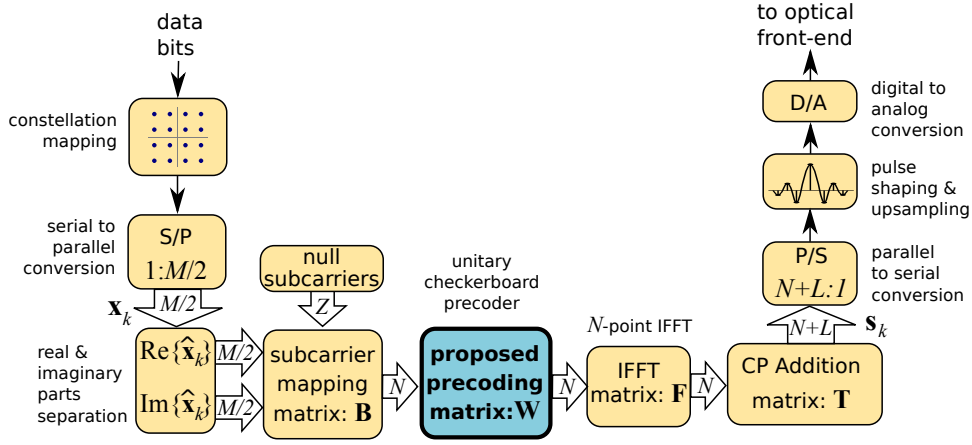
data bits

constellation mapping

serial to parallel conversion

S/P
1:$M/2$

$M/2$

$\mathbf{x}_k$

real & imaginary parts separation

$\mathrm{Re}\{\hat{\mathbf{x}}_k\}$
$\mathrm{Im}\{\hat{\mathbf{x}}_k\}$

$M/2$
$M/2$

null subcarriers

$Z$

subcarrier mapping matrix: $\mathbf{B}$

$N$

unitary checkerboard precoder

proposed precoding matrix:$\mathbf{W}$

$N$

$N$-point IFFT

IFFT matrix: $\mathbf{F}$

$N$

CP Addition matrix: $\mathbf{T}$

$N+L$

$\mathbf{s}_k$

P/S
$N+L:1$

parallel to serial conversion

pulse shaping & upsampling

D/A

digital to analog conversion

to optical front-end